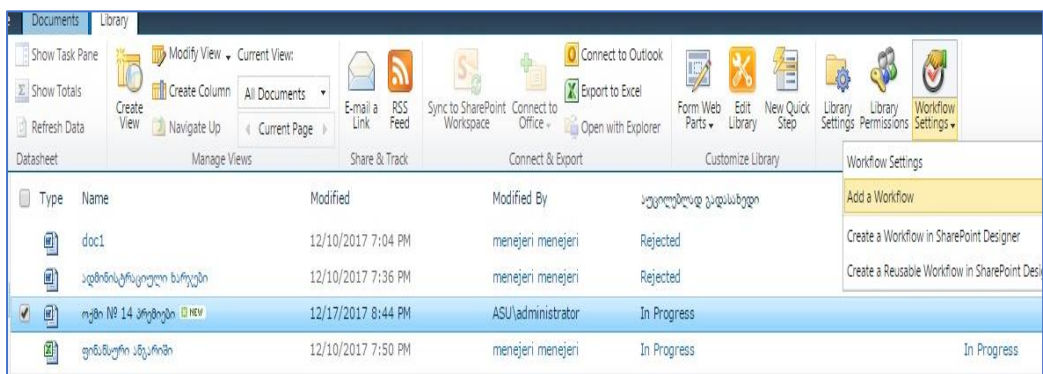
Documents | Library

Show Task Pane
Show Totals
Refresh Data
Datasheet

Create View
Modify View
Create Column
Navigate Up
Current View:
All Documents
Current Page
Manage Views

E-mail a Link
RSS Feed
Share & Track

Sync to SharePoint Workspace
Connect to Office
Connect to Outlook
Export to Excel
Open with Explorer
Connect & Export

Form Web Parts
Edit Library
New Quick Step
Customize Library

Library Settings
Library Permissions
Workflow Settings

Workflow Settings
Add a Workflow
Create a Workflow in SharePoint Designer
Create a Reusable Workflow in SharePoint Desi

| Type | Name | Modified | Modified By | ავტორიზაცია გადასახედი |
|---|---|---|---|---|
| | doc1 | 12/10/2017 7:04 PM | menejeri menejeri | Rejected |
| | ადმინისტრაციული ხარჯები | 12/10/2017 7:36 PM | menejeri menejeri | Rejected |
| | ოქმი № 14 პროტოკი NEW | 12/17/2017 8:44 PM | ASU\administrator | In Progress |
| | ფინანსური ანგარიში | 12/10/2017 7:50 PM | menejeri menejeri | In Progress | In Progress |